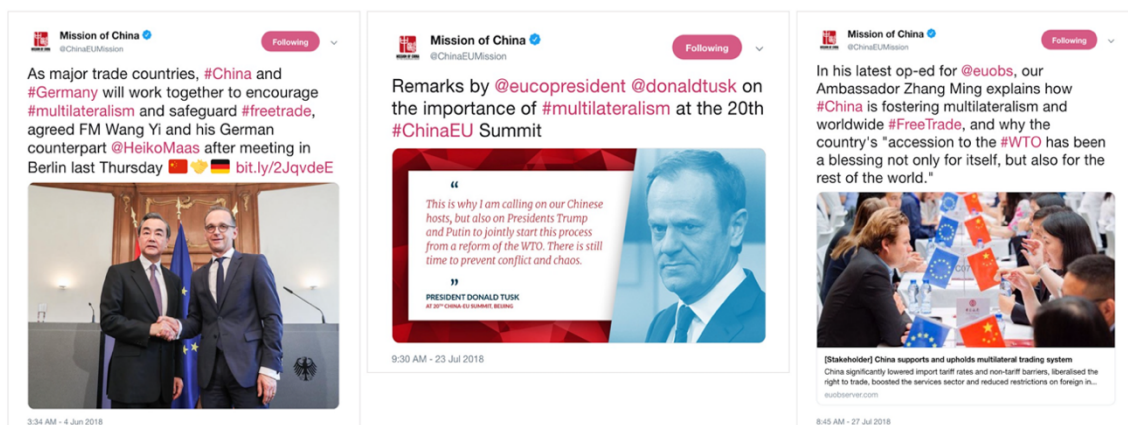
Mission of China
@ChinaEUMission
Following

As major trade countries, #China and #Germany will work together to encourage #multilateralism and safeguard #freetrade, agreed FM Wang Yi and his German counterpart @HeikoMaas after meeting in Berlin last Thursday bit.ly/2JqvdeE

3:34 AM - 4 Jun 2018

Mission of China
@ChinaEUMission
Following

Remarks by @eucopresident @donaldtusk on the importance of #multilateralism at the 20th #ChinaEU Summit

"
This is why I am calling on our Chinese hosts, but also on Presidents Trump and Putin to jointly start this process from a reform of the WTO. There is still time to prevent conflict and chaos.
"
PRESIDENT DONALD TUSK
AT 20TH CHINA-EU SUMMIT, BEIJING

9:30 AM - 23 Jul 2018

Mission of China
@ChinaEUMission
Following

In his latest op-ed for @euobs, our Ambassador Zhang Ming explains how #China is fostering multilateralism and worldwide #FreeTrade, and why the country's "accession to the #WTO has been a blessing not only for itself, but also for the rest of the world."

[Stakeholder] China supports and upholds multilateral trading system
China significantly lowered import tariff rates and non-tariff barriers, liberalised the right to trade, boosted the services sector and reduced restrictions on foreign in...
euobserver.com

8:45 AM - 27 Jul 2018